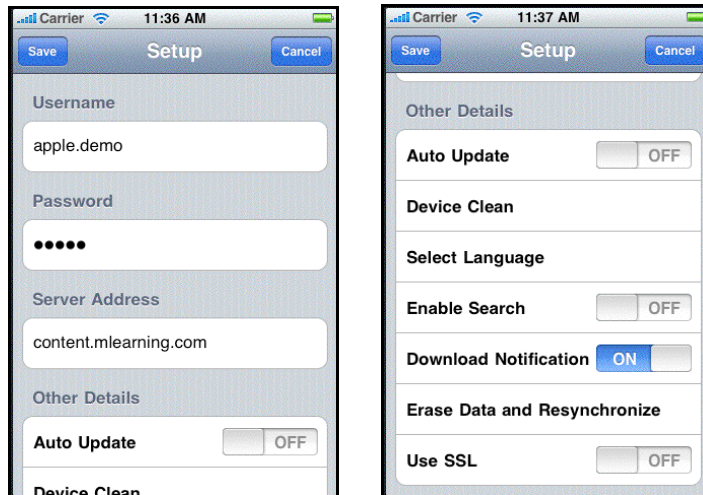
Carrier 11:36 AM

Save Setup Cancel

Username

apple.demo

Password

•••••

Server Address

content.mlearning.com

Other Details

Auto Update OFF

Device Clean

Carrier 11:37 AM

Save Setup Cancel

Other Details

Auto Update OFF

Device Clean

Select Language

Enable Search OFF

Download Notification ON

Erase Data and Resynchronize

Use SSL OFF